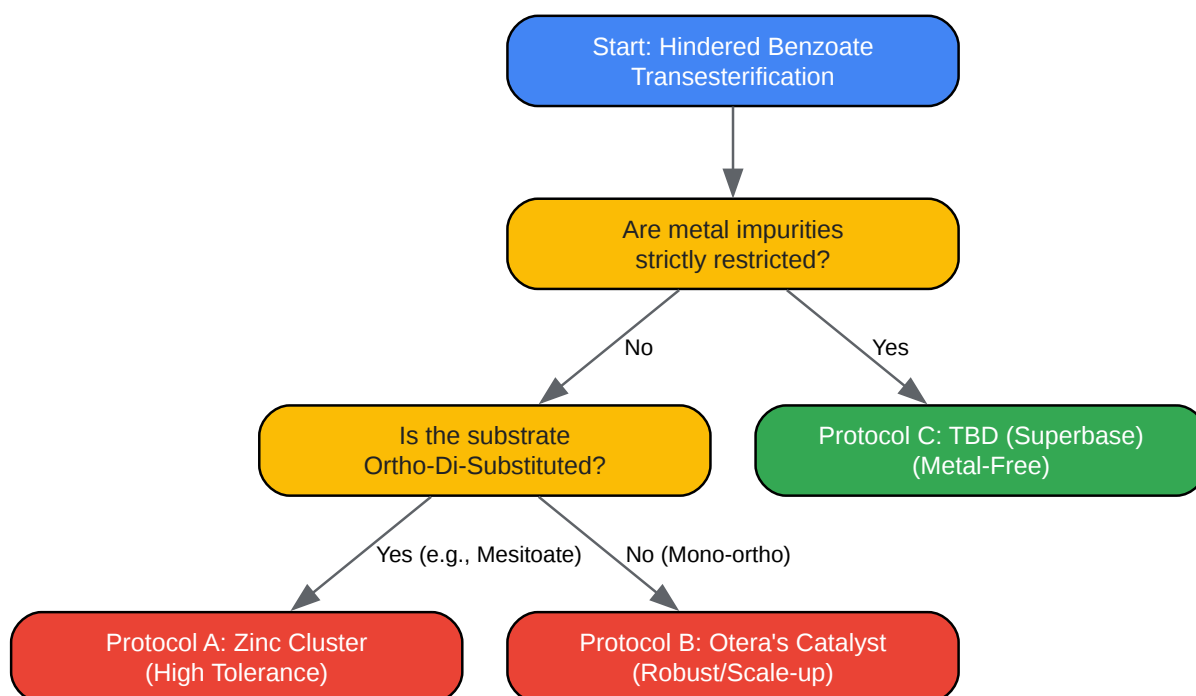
Start: Hindered Benzoate Transesterification

Are metal impurities strictly restricted?

No

Yes

Is the substrate Ortho-Di-Substituted?

Protocol C: TBD (Superbase) (Metal-Free)

Yes (e.g., Mesitoate)

No (Mono-ortho)

Protocol A: Zinc Cluster (High Tolerance)

Protocol B: Otera's Catalyst (Robust/Scale-up)